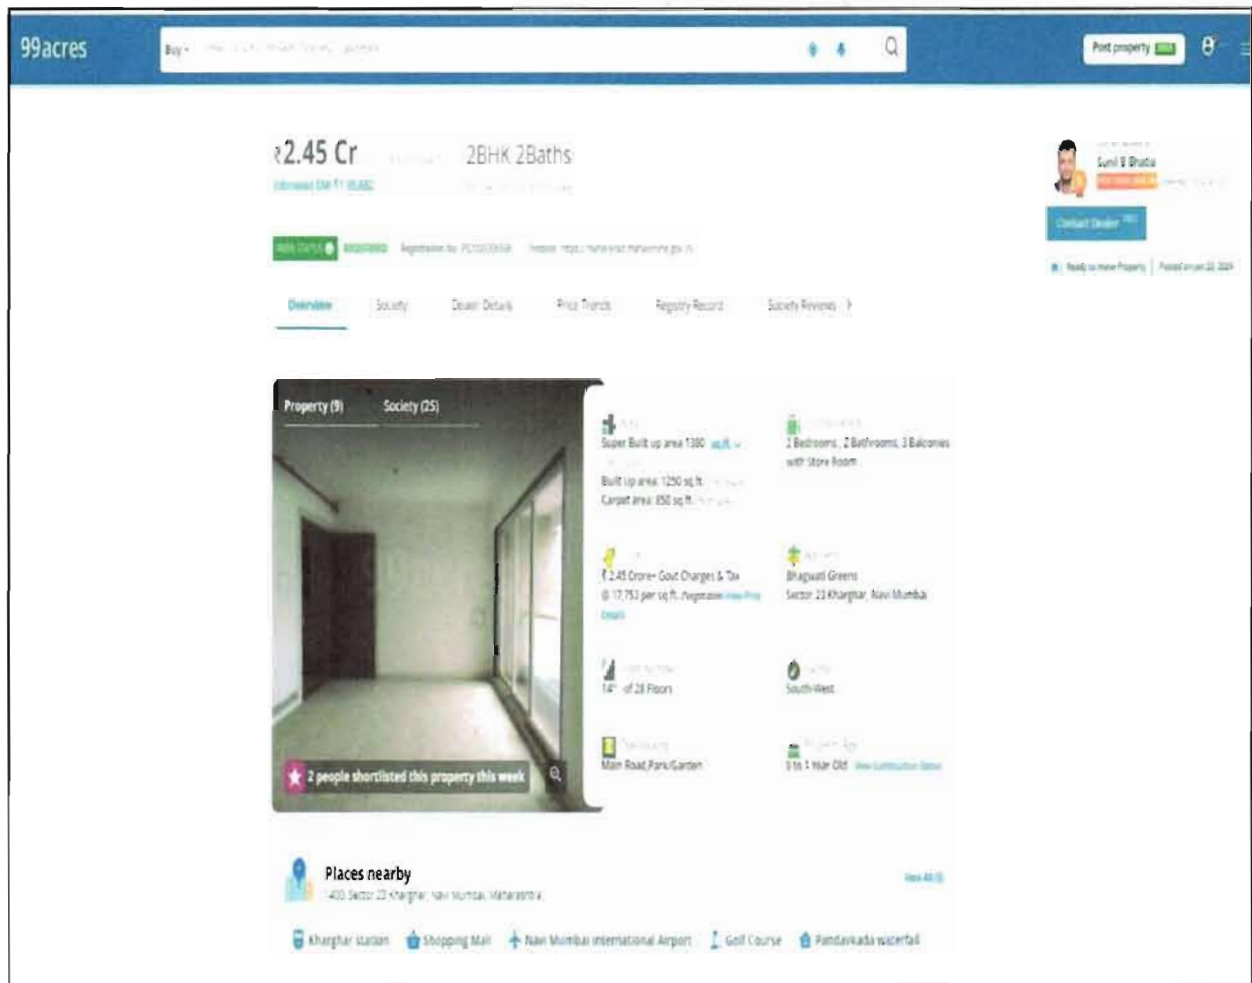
99acres

Buy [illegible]

Post property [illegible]

₹2.45 Cr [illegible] 2BHK 2Baths

Estimated EMI ₹1 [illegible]

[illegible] REGISTERED Registration No. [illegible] Website: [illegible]

Overview Society Dealer Details Price Trends Registry Record Society Reviews

Sunil B Bhatia

Contact Dealer

Ready to move Property | Posted on Jan 22, 2024

Property (9) Society (25)

2 people shortlisted this property this week

Super Built up area 1300 sq.ft.

Built Up area: 1250 sq.ft.

Carpet area: 850 sq.ft.

2 Bedrooms, 2 Bathrooms, 3 Balconies with Store Room

₹2.45 Crore+ Govt Charges & Tax @ 17,753 per sq.ft. Negotiable View Price Details

Bhagwati Greens Sector 23 Kharghar, Navi Mumbai

14th of 28 Floors

South-West

Main Road,Park/Garden

0 to 1 Year Old View Construction Status

Places nearby

1400 Sector 23 Kharghar, Navi Mumbai, Maharashtra

View All

Kharghar station Shopping Mall Navi Mumbai International Airport Golf Course Pandavkada waterfall